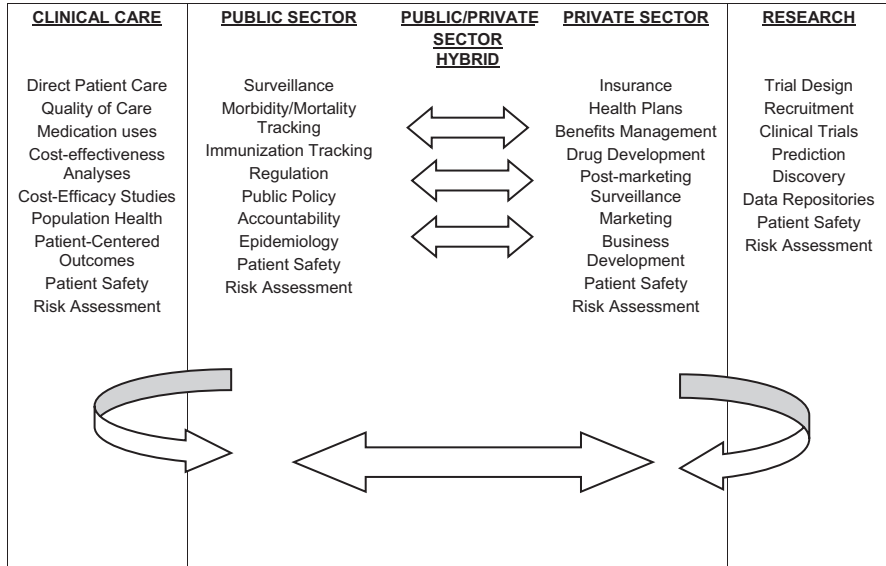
CLINICAL CARE

Direct Patient Care
Quality of Care
Medication uses
Cost-effectiveness Analyses
Cost-Efficacy Studies
Population Health
Patient-Centered Outcomes
Patient Safety
Risk Assessment

PUBLIC SECTOR

Surveillance
Morbidity/Mortality Tracking
Immunization Tracking
Regulation
Public Policy
Accountability
Epidemiology
Patient Safety
Risk Assessment

PUBLIC/PRIVATE SECTOR HYBRID

PRIVATE SECTOR

Insurance
Health Plans
Benefits Management
Drug Development
Post-marketing Surveillance
Marketing
Business Development
Patient Safety
Risk Assessment

RESEARCH

Trial Design
Recruitment
Clinical Trials
Prediction
Discovery
Data Repositories
Patient Safety
Risk Assessment